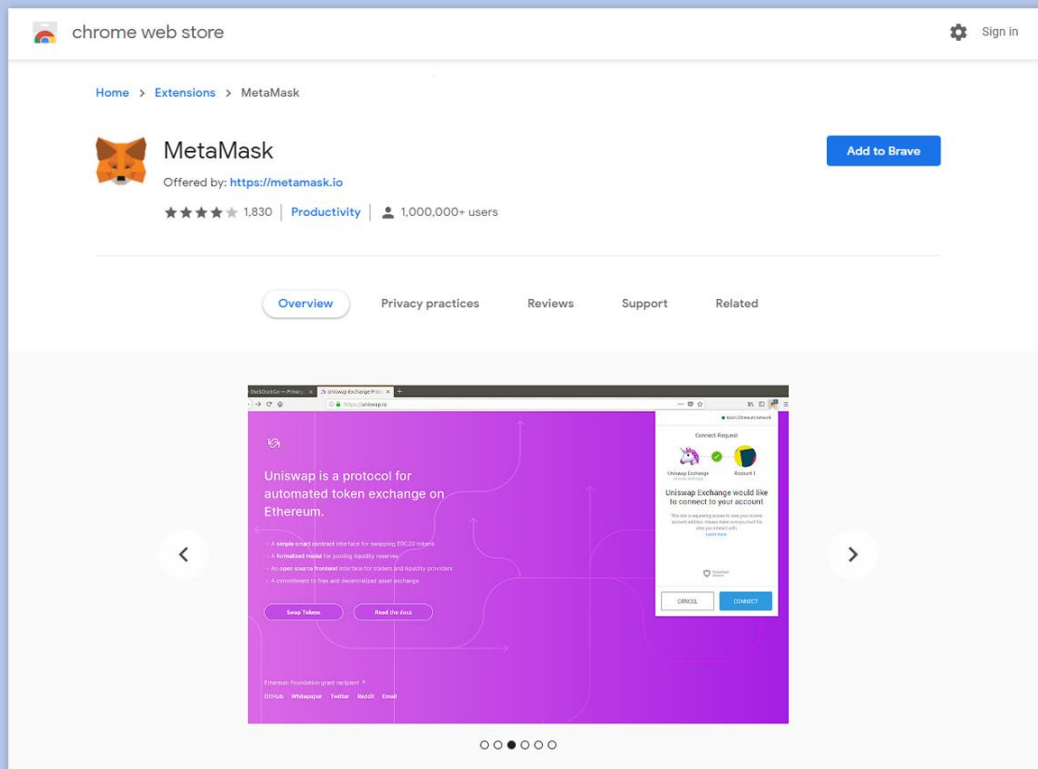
chrome web store

Sign in

Home > Extensions > MetaMask

MetaMask

Offered by: https://metamask.io

1,830 | Productivity | 1,000,000+ users

Add to Brave

Overview Privacy practices Reviews Support Related

DuckDuckGo — Privacy Uniswap Exchange Proto

https://uniswap.io

Uniswap is a protocol for automated token exchange on Ethereum.

A simple smart contract interface for swapping ERC20 tokens
A formalized model for pooling liquidity reserves
An open source frontend interface for traders and liquidity providers
A commitment to free and decentralized asset exchange

Swap Tokens Read the docs

Ethereum Foundation grant recipient

GitHub Whitepaper Twitter Reddit Email

Main Ethereum Network

Connect Request

Uniswap Exchange Account 1

Uniswap Exchange would like to connect to your account

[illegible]

Learn more

CANCEL CONNECT